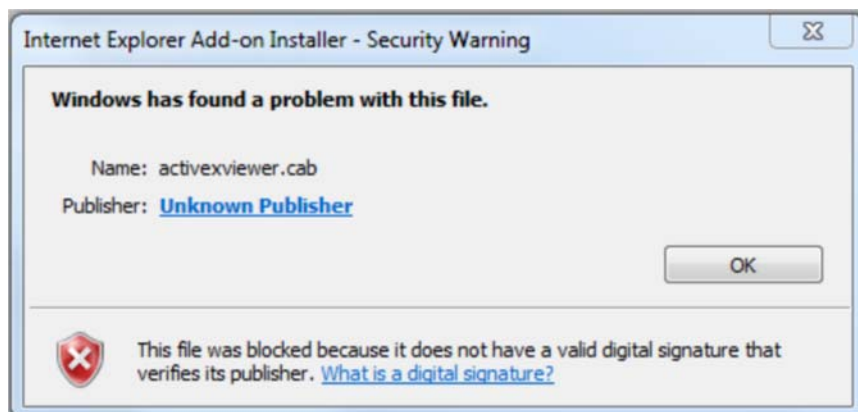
Internet Explorer Add-on Installer - Security Warning

Windows has found a problem with this file.

Name: activexviewer.cab

Publisher: Unknown Publisher

OK

This file was blocked because it does not have a valid digital signature that verifies its publisher. What is a digital signature?